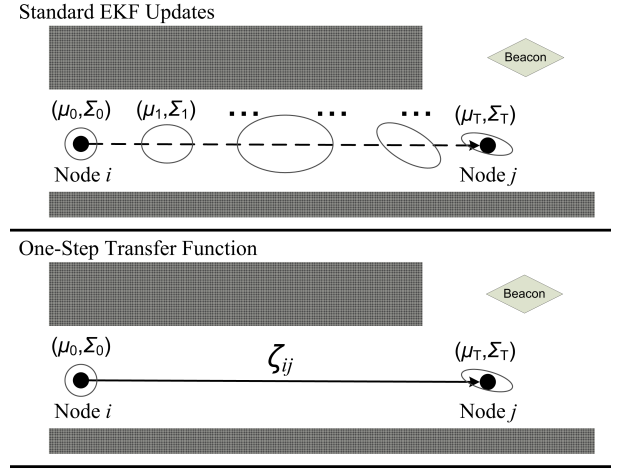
Standard EKF Updates

Beacon

$(\mu_0,\Sigma_0)$ $(\mu_1,\Sigma_1)$ ... ... ... $(\mu_T,\Sigma_T)$

Node $i$

Node $j$

One-Step Transfer Function

Beacon

$(\mu_0,\Sigma_0)$ $\zeta_{ij}$ $(\mu_T,\Sigma_T)$

Node $i$

Node $j$